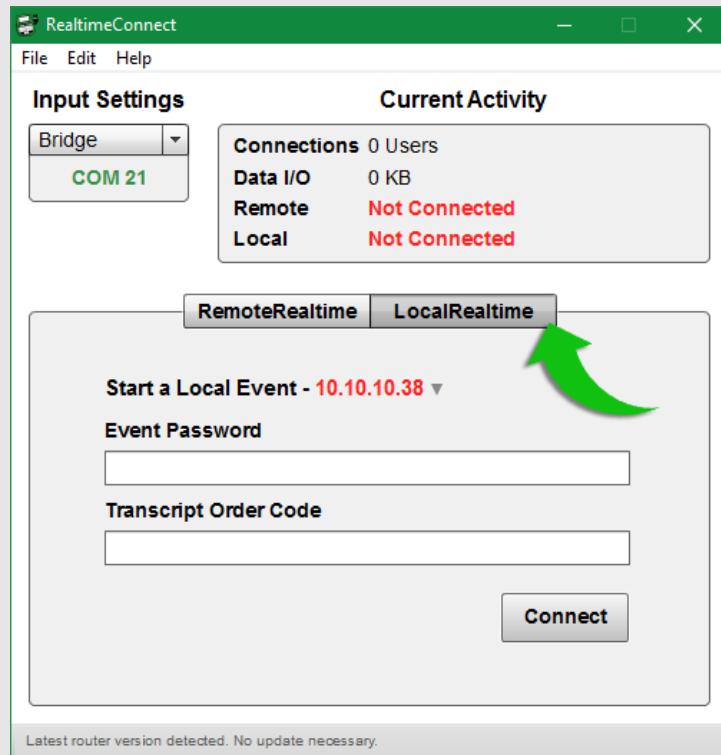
RealtimeConnect

File Edit Help

Input Settings

Bridge

COM 21

Current Activity

Connections 0 Users
Data I/O 0 KB
Remote Not Connected
Local Not Connected

RemoteRealtime LocalRealtime

Start a Local Event - 10.10.10.38

Event Password

Transcript Order Code

Connect

Latest router version detected. No update necessary.